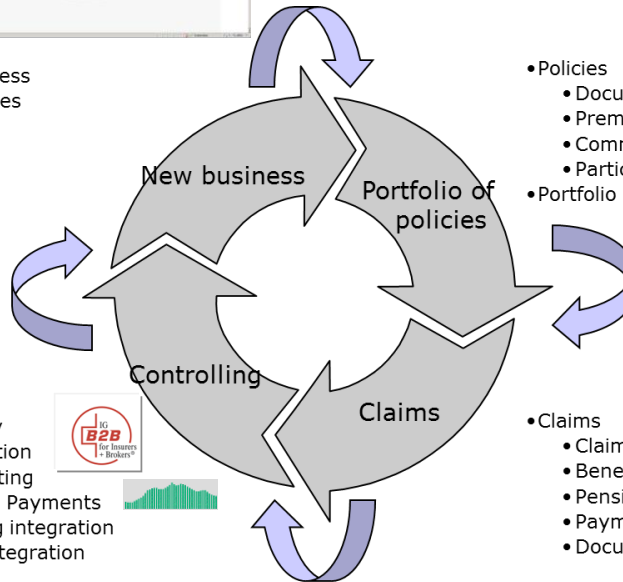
ess
es

New business

Portfolio of policies

Claims

Controlling

•Policies
•Docu
•Prem
•Comr
•Partic
•Portfolio

•Claims
•Claim
•Bene
•Pensi
•Paym
•Docu

y
tion
ting
Payments
g integration
tegration

IG
B2B
for Insurers + Brokers®